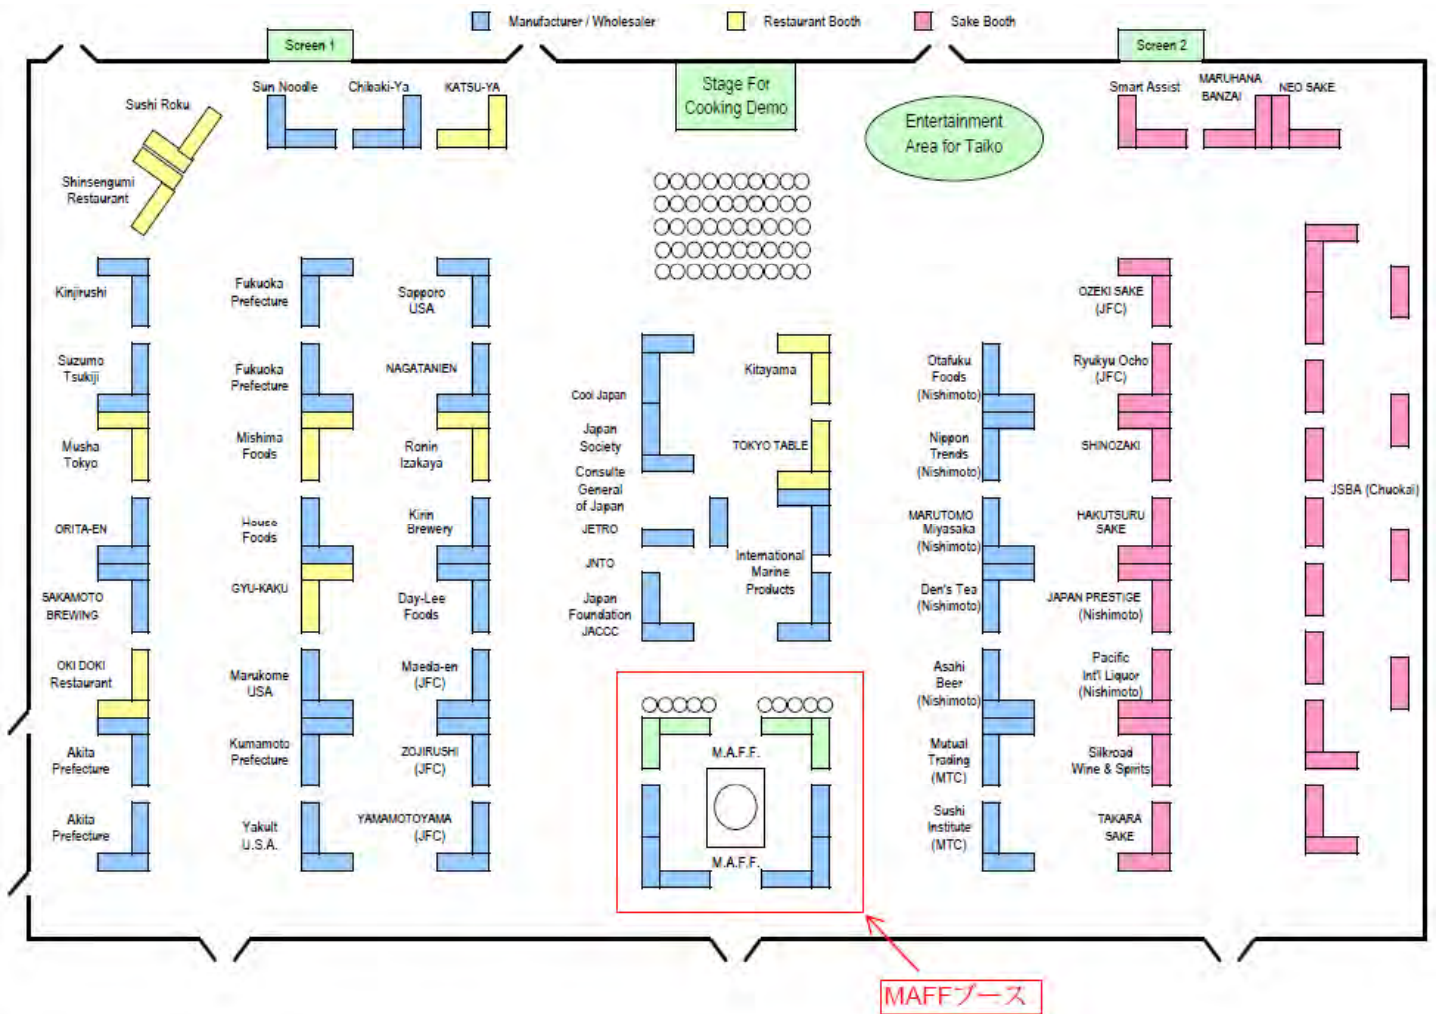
Manufacturer / Wholesaler
Restaurant Booth
Sake Booth

Screen 1
Screen 2

Stage For Cooking Demo
Entertainment Area for Taiko

Sushi Roku
Shinsengumi Restaurant
Sun Noodle
Chibaki-Ya
KATSU-YA
Smart Assist
MARUHANA BANZAI
NEO SAKE

Kinjirushi
Fukuoka Prefecture
Sapporo USA
Suzumo Tsukiji
Fukuoka Prefecture
NAGATANIEN
Musha Tokyo
Mishima Foods
Ronin Izakaya
ORITA-EN
House Foods
Kirin Brewery
SAKAMOTO BREWING
GYU-KAKU
Day-Lee Foods
OKI DOKI Restaurant
Marukome USA
Maeda-en (JFC)
Akita Prefecture
Kumamoto Prefecture
ZOJIRUSHI (JFC)
Akita Prefecture
Yakult U.S.A.
YAMAMOTOYAMA (JFC)

Cool Japan
Japan Society
Consulte General of Japan
JETRO
JNTO
Japan Foundation JACCC
Kitayama
TOKYO TABLE
International Marine Products

M.A.F.F.
M.A.F.F.

Otafuku Foods (Nishimoto)
Nippon Trends (Nishimoto)
MARUTOMO Miyasaka (Nishimoto)
Den's Tea (Nishimoto)
Asahi Beer (Nishimoto)
Mutual Trading (MTC)
Sushi Institute (MTC)

OZEKI SAKE (JFC)
Ryukyu Ocho (JFC)
SHINOZAKI
HAKUTSURU SAKE
JAPAN PRESTIGE (Nishimoto)
Pacific Int'l Liquor (Nishimoto)
Silkroad Wine & Spirits
TAKARA SAKE
JSBA (Chuokai)

MAFFブース